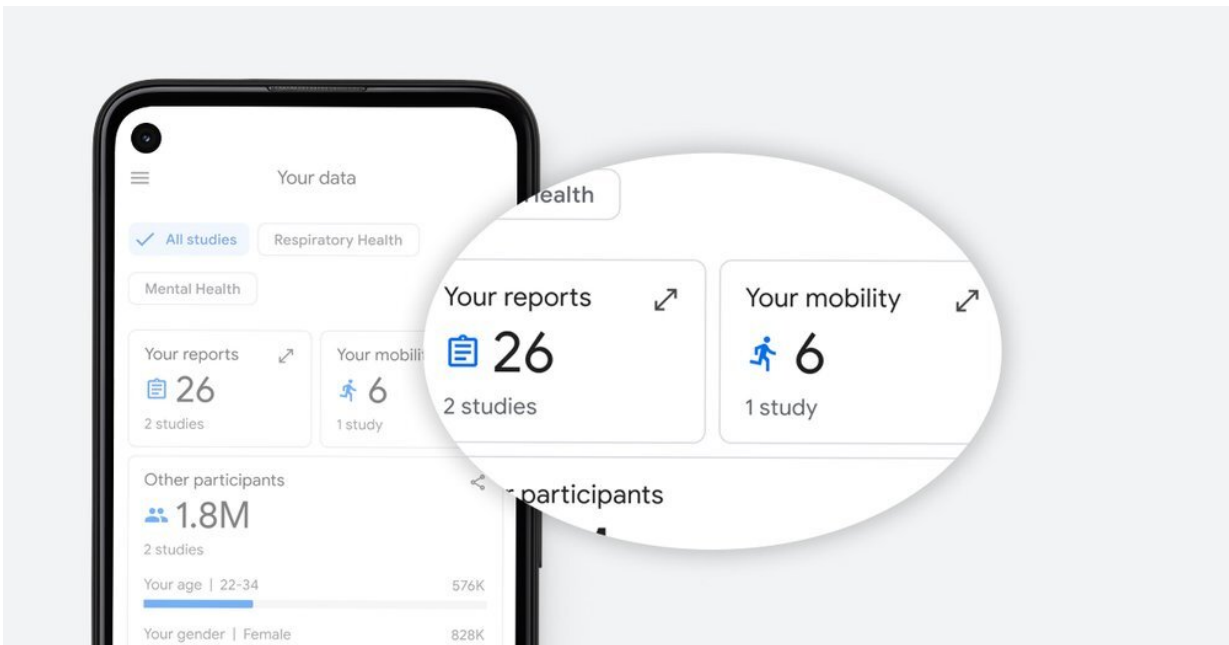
Your data

All studies
Respiratory Health
Mental Health

Your reports
26
2 studies

Your mobilit
6
1 study

Other participants
1.8M
2 studies

Your age | 22-34
576K

Your gender | Female
828K

ealth

Your reports
26
2 studies

Your mobility
6
1 study

participants